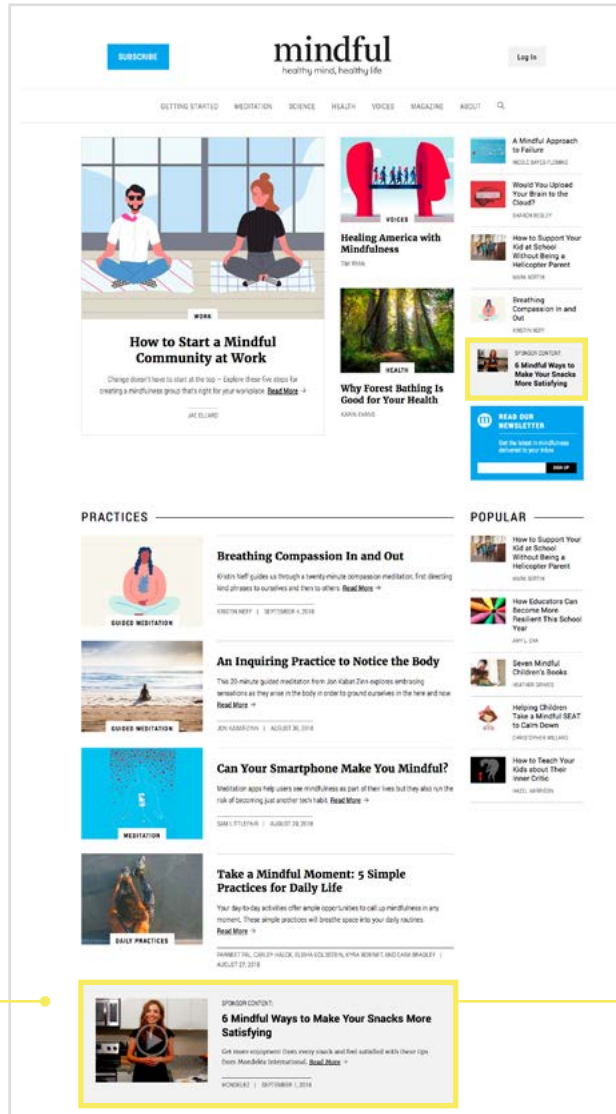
SUBSCRIBE

mindful
healthy mind, healthy life

Log In

GETTING STARTED MEDITATION SCIENCE HEALTH VOICES MAGAZINE ABOUT

WORK

How to Start a Mindful Community at Work

Change doesn't have to start at the top – Explore these five steps for creating a mindfulness group that's right for your workplace. Read More →

JAE ELLARD

VOICES

Healing America with Mindfulness

TIM RYAN

HEALTH

Why Forest Bathing Is Good for Your Health

KAREN EVANS

A Mindful Approach to Failure
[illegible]

Would You Upload Your Brain to the Cloud?
SHARON BEGLEY

How to Support Your Kid at School Without Being a Helicopter Parent
MARK BERTIN

Breathing Compassion In and Out
KRISTIN NEFF

SPONSOR CONTENT
6 Mindful Ways to Make Your Snacks More Satisfying

READ OUR NEWSLETTER
Get the latest in mindfulness delivered to your inbox

SIGN UP

PRACTICES

GUIDED MEDITATION

Breathing Compassion In and Out

Kristin Neff guides us through a twenty-minute compassion meditation, first directing kind phrases to ourselves and then to others. Read More →

KRISTIN NEFF | SEPTEMBER 4, 2018

GUIDED MEDITATION

An Inquiring Practice to Notice the Body

This 20-minute guided meditation from Jon Kabat-Zinn explores embracing sensations as they arise in the body in order to ground ourselves in the here and now. Read More →

JON KABAT-ZINN | AUGUST 30, 2018

MEDITATION

Can Your Smartphone Make You Mindful?

Meditation apps help users see mindfulness as part of their lives but they also run the risk of becoming just another tech habit. Read More →

SAM LITTLEFAIR | AUGUST 28, 2018

DAILY PRACTICES

Take a Mindful Moment: 5 Simple Practices for Daily Life

Your day-to-day activities offer ample opportunities to call up mindfulness in any moment. These simple practices will breathe space into your daily routines. Read More →

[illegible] | AUGUST 27, 2018

SPONSOR CONTENT

6 Mindful Ways to Make Your Snacks More Satisfying

Get more enjoyment from every snack and feel satisfied with these tips from Mondelēz International. Read More →

MONDELĒZ | SEPTEMBER 1, 2018

POPULAR

How to Support Your Kid at School Without Being a Helicopter Parent
MARK BERTIN

How Educators Can Become More Resilient This School Year
AMY L. EVA

Seven Mindful Children's Books
HEATHER GRACE

Helping Children Take a Mindful SEAT to Calm Down
CHRISTOPHER WILLARD

How to Teach Your Kids about Their Inner Critic
HAZEL HARRISON